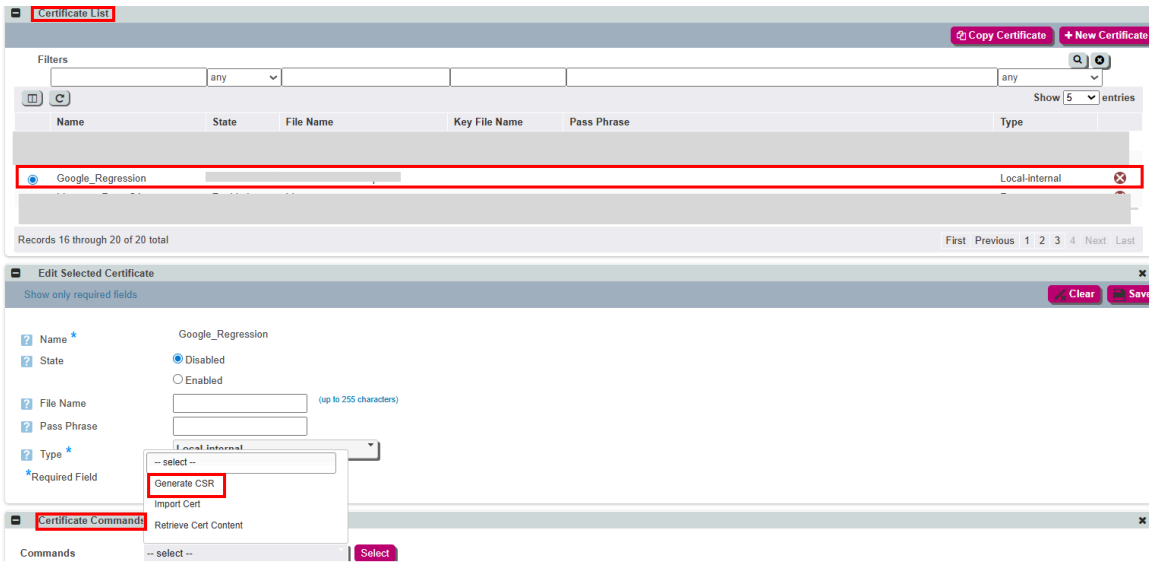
Certificate List

Copy Certificate
+ New Certificate

Filters

any
any

Show 5 entries

| Name | State | File Name | Key File Name | Pass Phrase | Type |
|---|---|---|---|---|---|
| Google_Regression | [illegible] | | | | Local-internal |

Records 16 through 20 of 20 total

First Previous 1 2 3 4 Next Last

Edit Selected Certificate

Show only required fields

Clear
Save

Name * Google_Regression
State
Disabled
Enabled
File Name (up to 255 characters)
Pass Phrase
Type * Local-internal
*Required Field

-- select --
Generate CSR
Import Cert
Retrieve Cert Content

Certificate Commands

Commands -- select -- Select